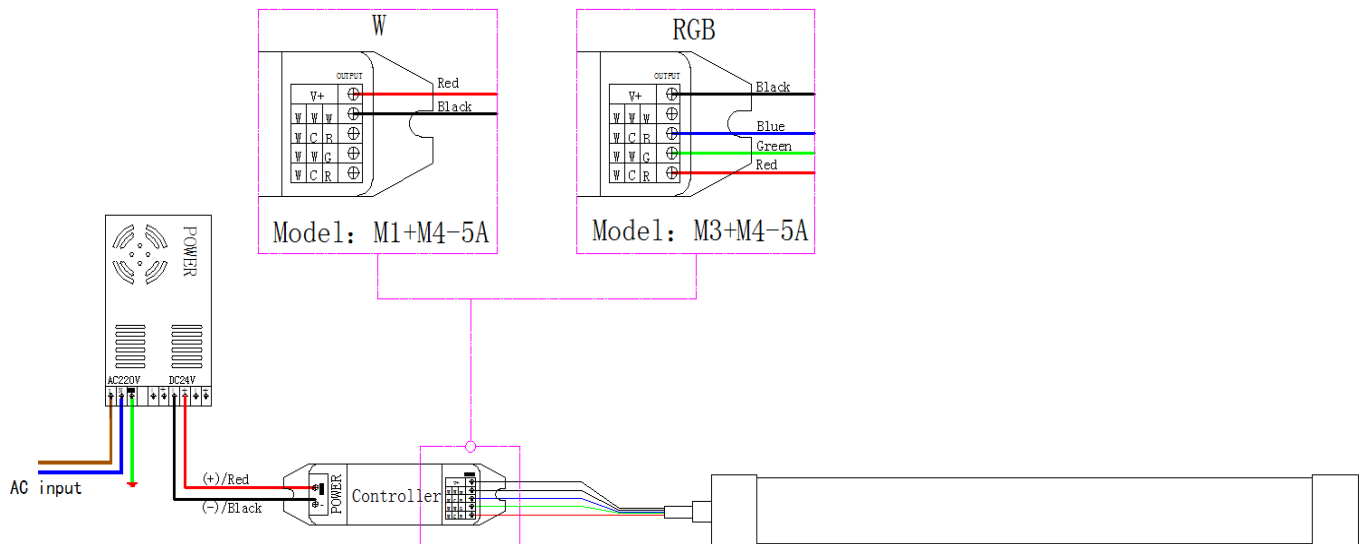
W

OUTPUT

V+

W W W
W C R
W W G
W C R

Red
Black

Model: M1+M4-5A

RGB

OUTPUT

V+

W W W
W C R
W W G
W C R

Black
Blue
Green
Red

Model: M3+M4-5A

POWER

AC220V
DC24V

AC input

(+)/Red
(-)/Black

POWER

Controller